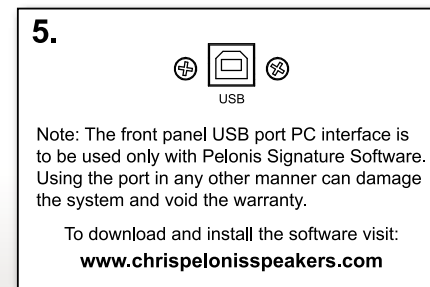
5.

USB

Note: The front panel USB port PC interface is to be used only with Pelonis Signature Software. Using the port in any other manner can damage the system and void the warranty.

To download and install the software visit:
www.chrispelonisspeakers.com